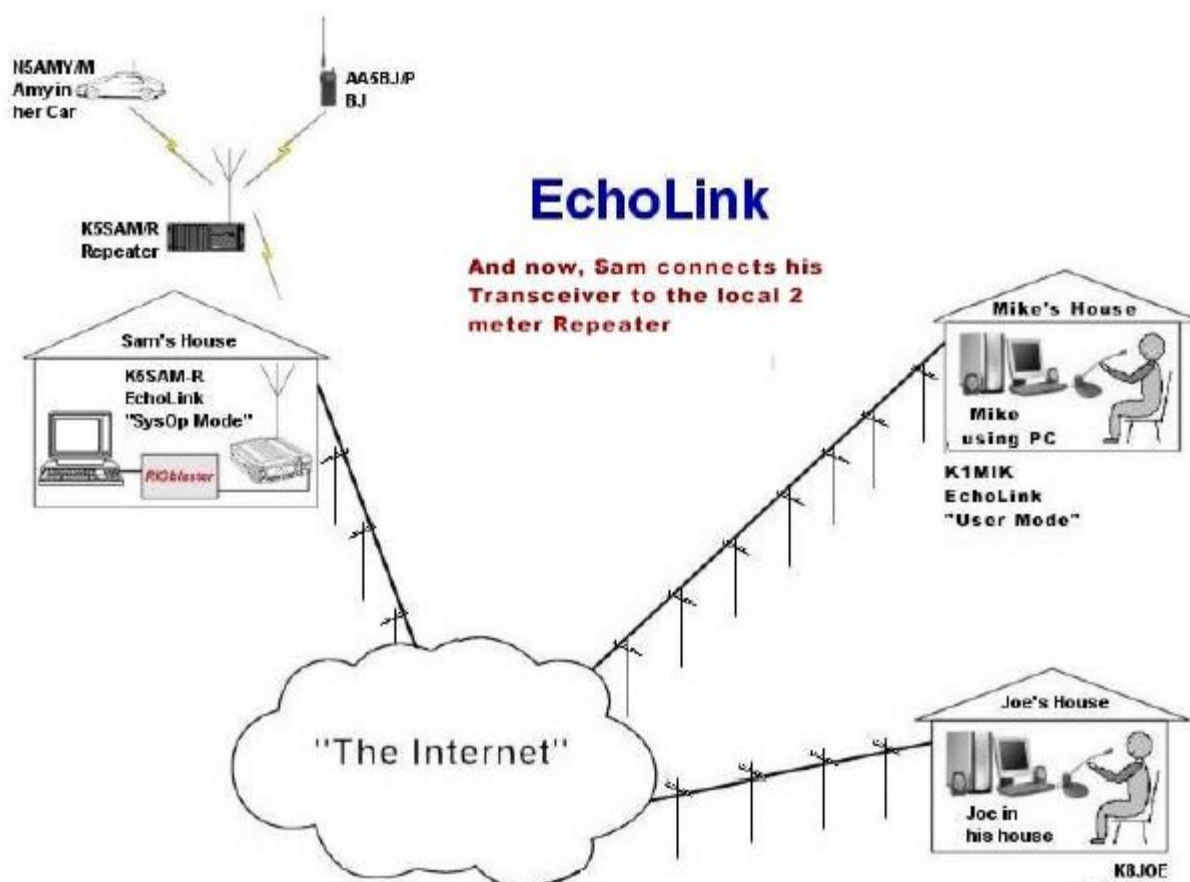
N5AMY/M
Amy in
her Car

AA5BJ/P
BJ

K5SAM/R
Repeater

EchoLink

And now, Sam connects his Transceiver to the local 2 meter Repeater

Sam's House

K5SAM-R
EchoLink
"SysOp Mode"

RIGblaster

Mike's House

Mike
using PC

K1MIK
EchoLink
"User Mode"

"The Internet"

Joe's House

Joe in
his house

K8JOE